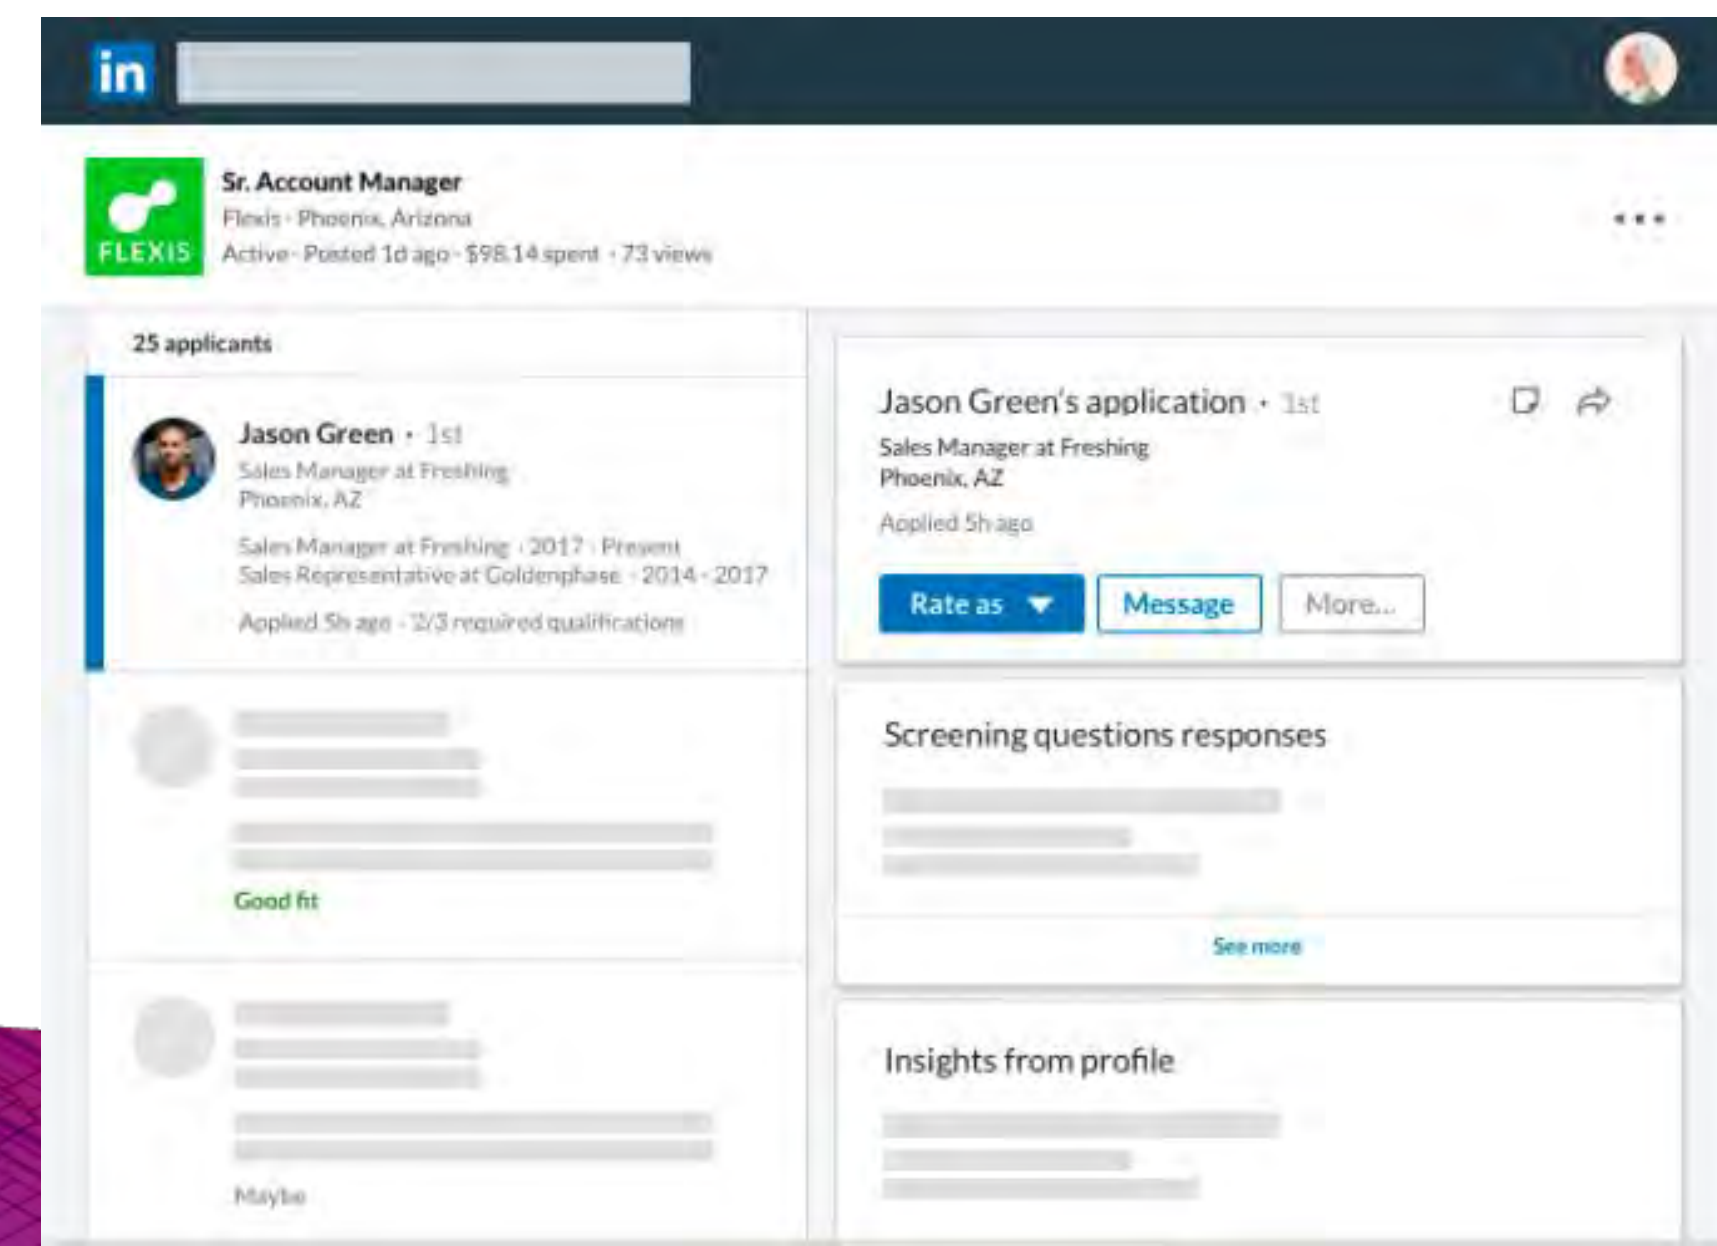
in

FLEXIS

Sr. Account Manager
Flexis · Phoenix, Arizona
Active · Posted 1d ago · $98.14 spent · 73 views

...

25 applicants

Jason Green · 1st
Sales Manager at Freshing
Phoenix, AZ
Sales Manager at Freshing · 2017 - Present
Sales Representative at Goldenphase · 2014 - 2017
Applied 5h ago · 2/3 required qualifications

Good fit

Maybe

Jason Green's application · 1st
Sales Manager at Freshing
Phoenix, AZ
Applied 5h ago

Rate as

Message

More...

Screening questions responses

See more

Insights from profile